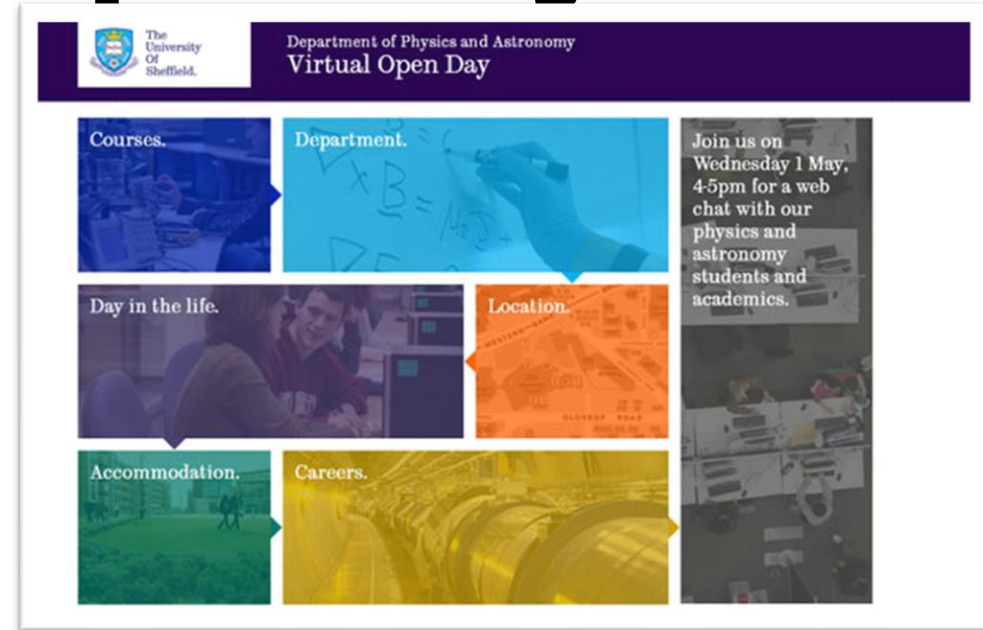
The University Of Sheffield.

Department of Physics and Astronomy
Virtual Open Day

Courses.

Department.

Join us on Wednesday 1 May, 4-5pm for a web chat with our physics and astronomy students and academics.

Day in the life.

Location.

Accommodation.

Careers.